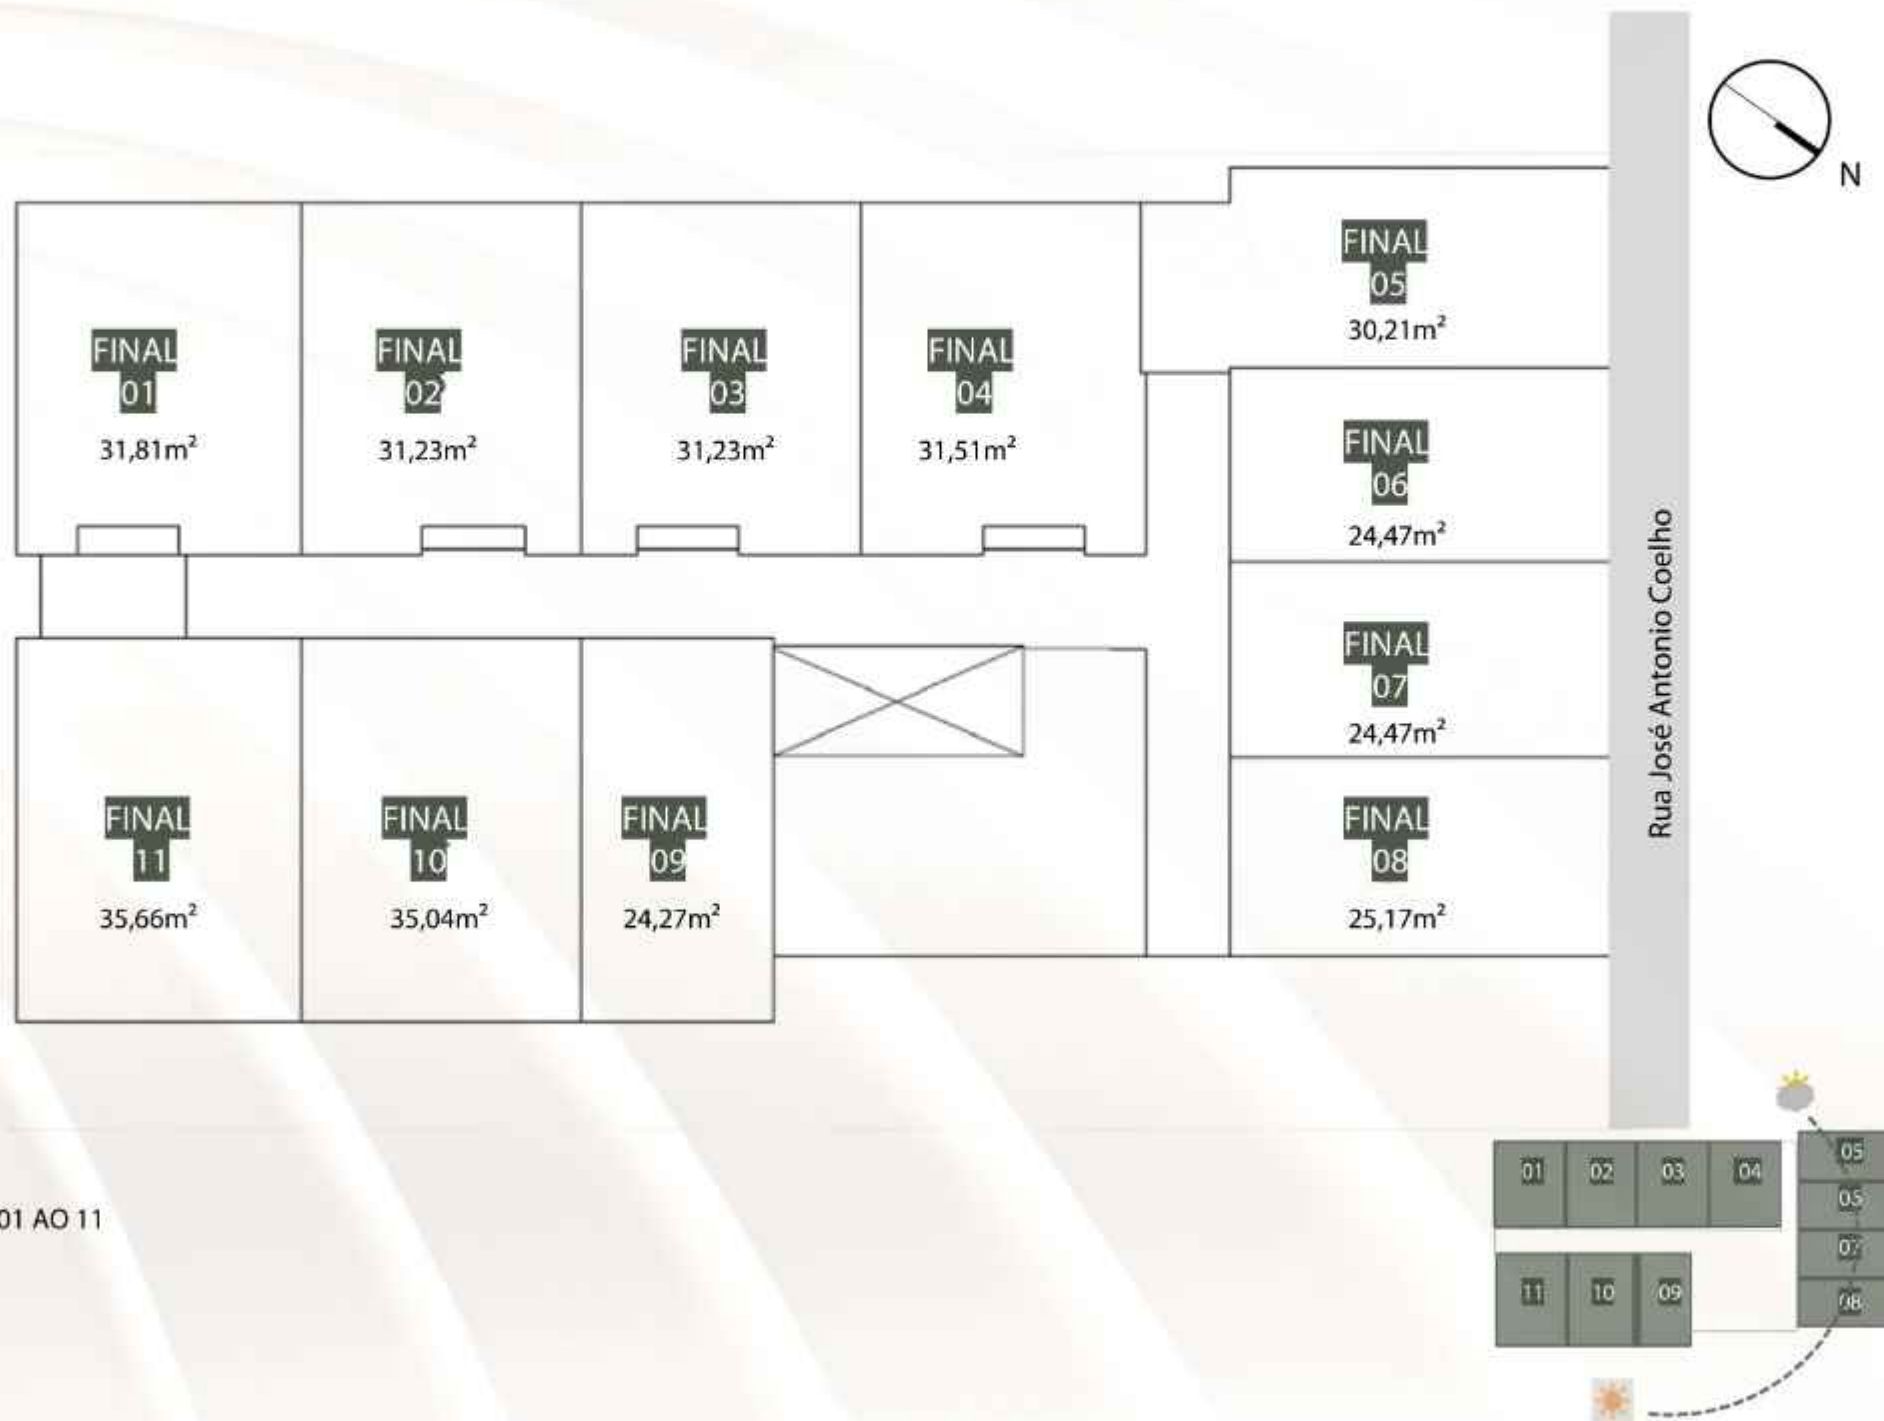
N

FINAL 05
30,21m²

FINAL 01
31,81m²

FINAL 02
31,23m²

FINAL 03
31,23m²

FINAL 04
31,51m²

FINAL 06
24,47m²

FINAL 07
24,47m²

Rua José Antonio Coelho

FINAL 11
35,66m²

FINAL 10
35,04m²

FINAL 09
24,27m²

FINAL 08
25,17m²

01 AO 11

01 02 03 04 05 05 07 08 11 10 09